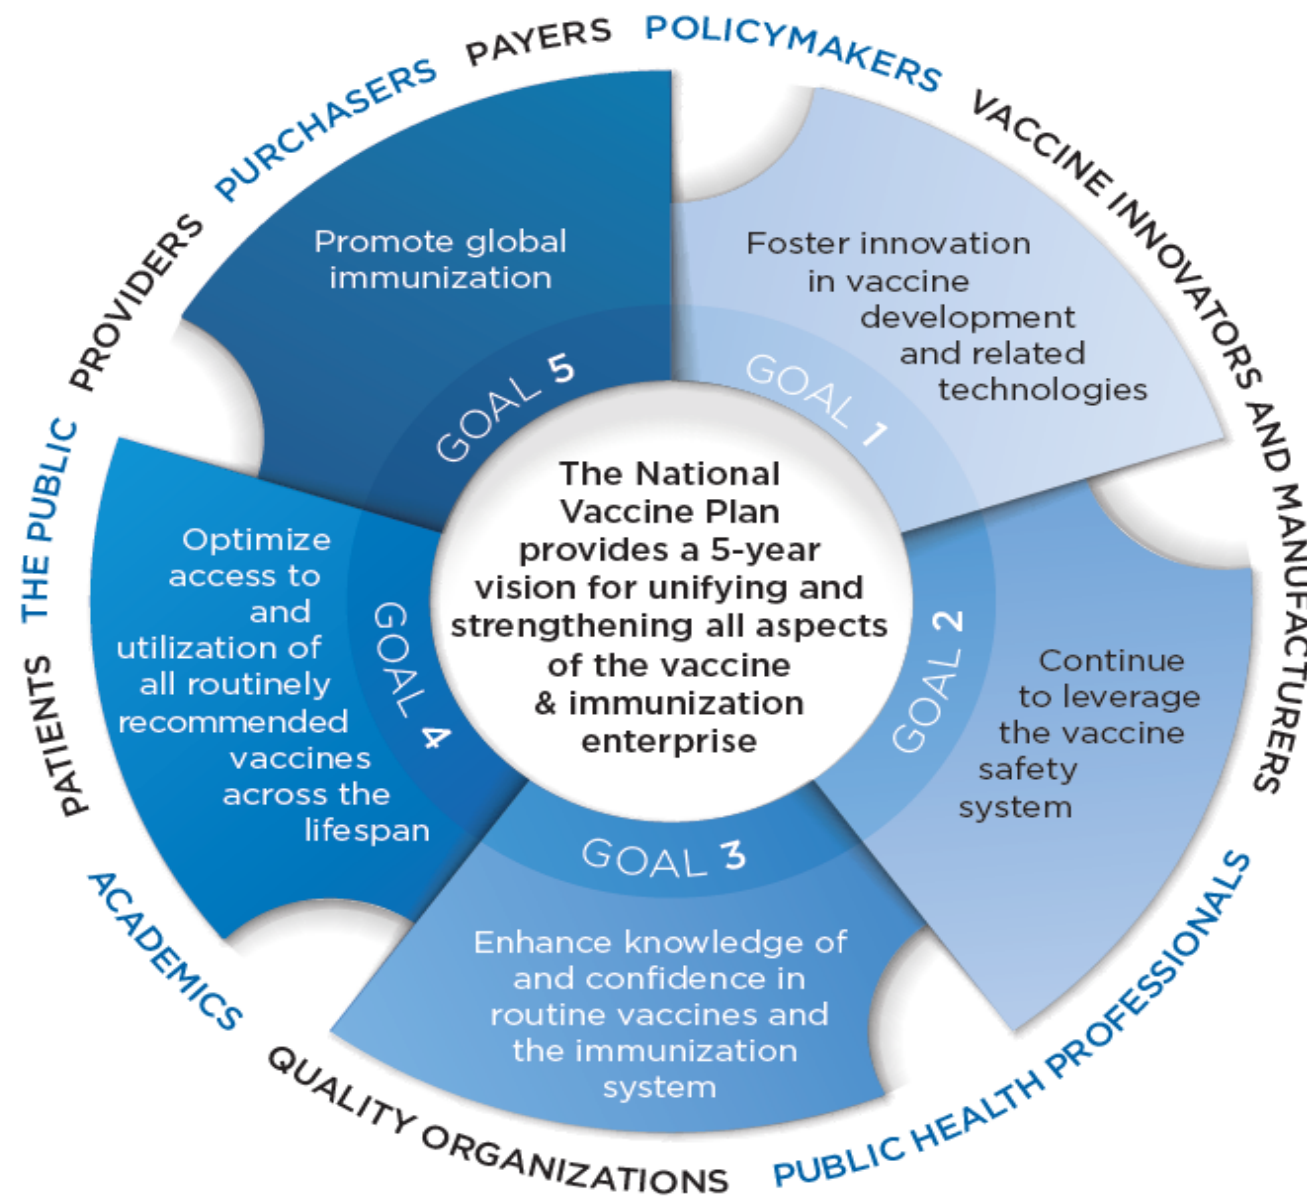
PAYERS POLICYMAKERS VACCINE INNOVATORS AND MANUFACTURERS PUBLIC HEALTH PROFESSIONALS QUALITY ORGANIZATIONS ACADEMICS PATIENTS THE PUBLIC PROVIDERS PURCHASERS

The National Vaccine Plan provides a 5-year vision for unifying and strengthening all aspects of the vaccine & immunization enterprise

GOAL 1
Foster innovation in vaccine development and related technologies

GOAL 2
Continue to leverage the vaccine safety system

GOAL 3
Enhance knowledge of and confidence in routine vaccines and the immunization system

GOAL 4
Optimize access to and utilization of all routinely recommended vaccines across the lifespan

GOAL 5
Promote global immunization